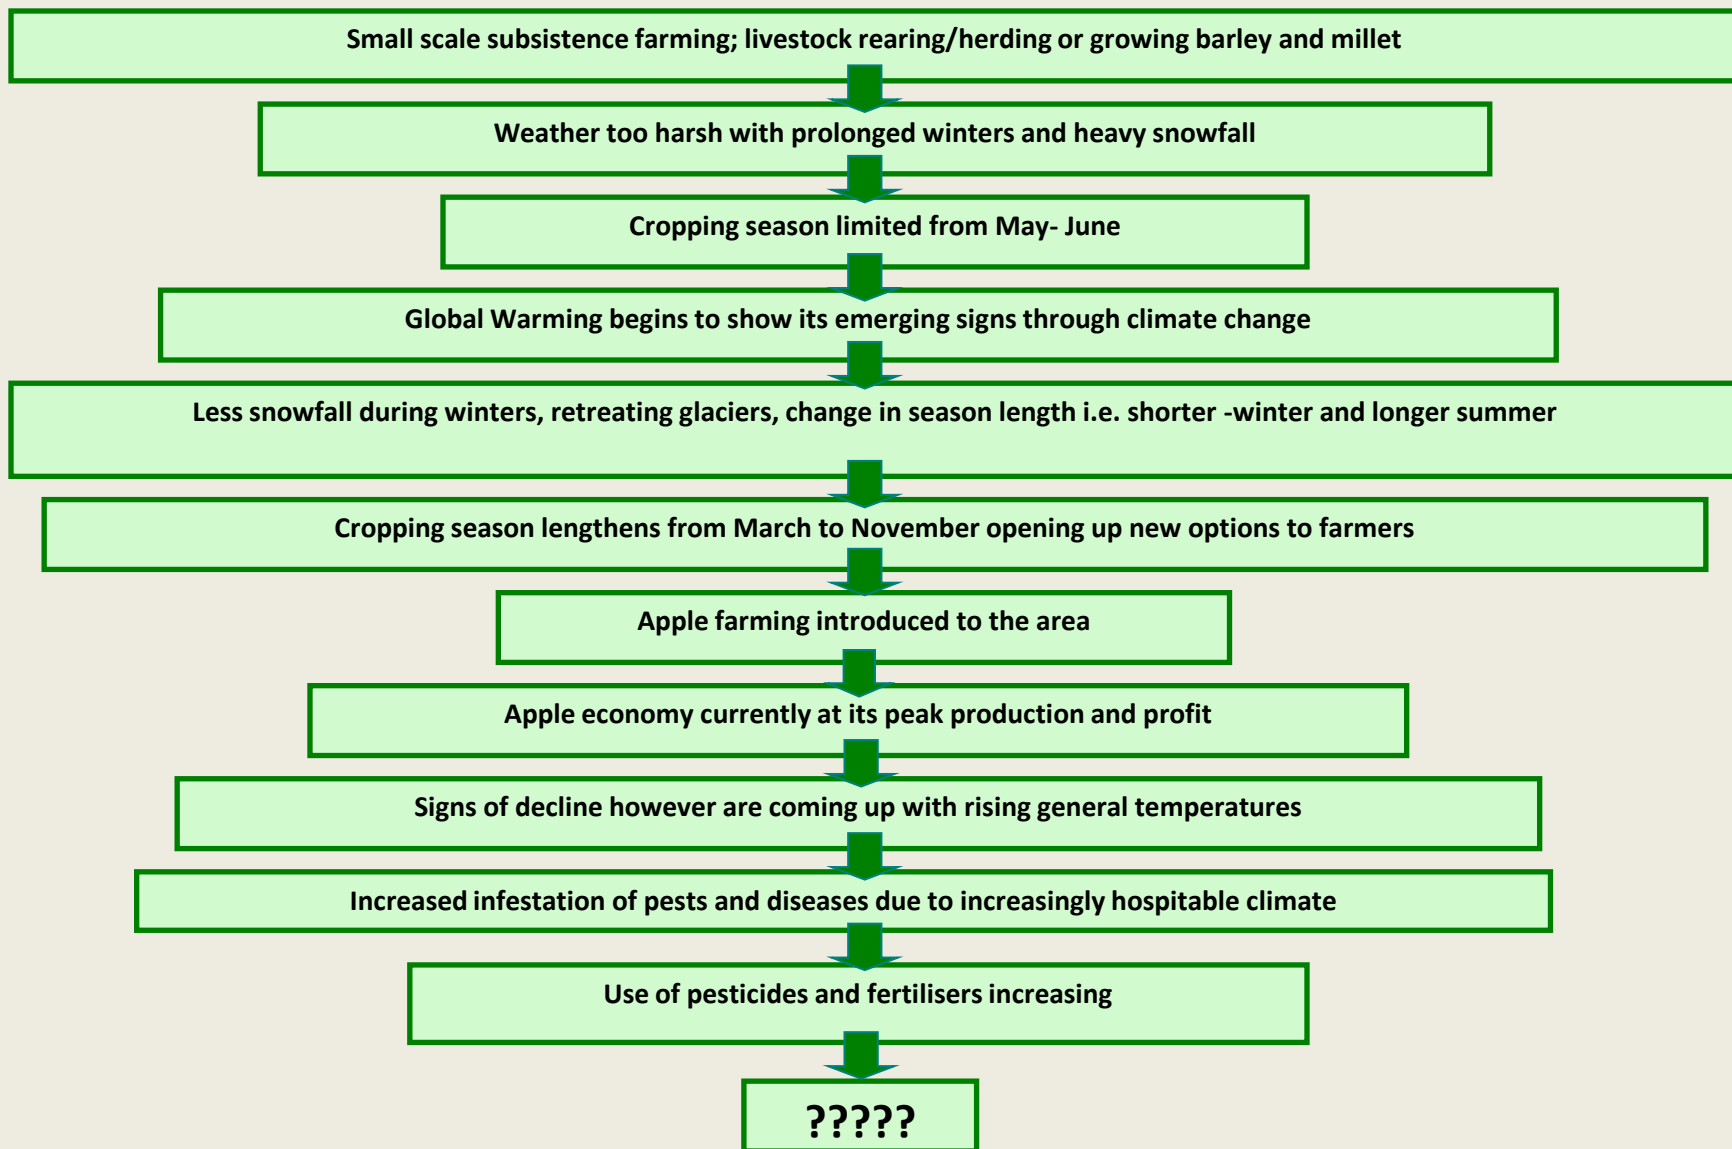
Small scale subsistence farming; livestock rearing/herding or growing barley and millet

Weather too harsh with prolonged winters and heavy snowfall

Cropping season limited from May- June

Global Warming begins to show its emerging signs through climate change

Less snowfall during winters, retreating glaciers, change in season length i.e. shorter -winter and longer summer

Cropping season lengthens from March to November opening up new options to farmers

Apple farming introduced to the area

Apple economy currently at its peak production and profit

Signs of decline however are coming up with rising general temperatures

Increased infestation of pests and diseases due to increasingly hospitable climate

Use of pesticides and fertilisers increasing

?????